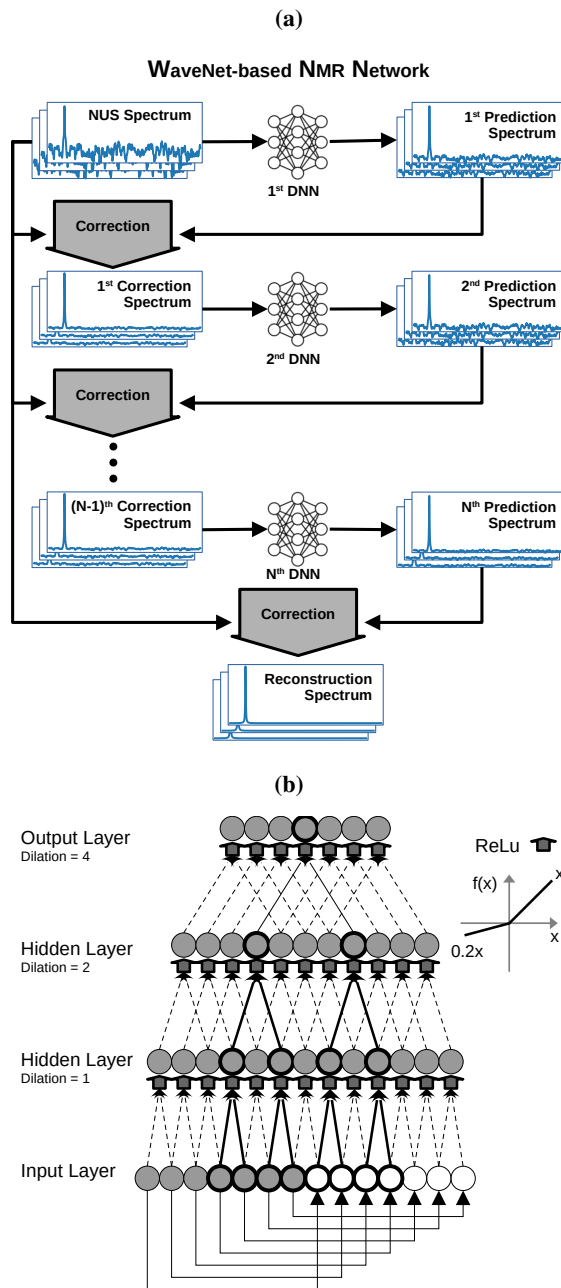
(a)

WaveNet-based NMR Network

NUS Spectrum

1st DNN

1st Prediction Spectrum

Correction

1st Correction Spectrum

2nd DNN

2nd Prediction Spectrum

Correction

(N-1)th Correction Spectrum

Nth DNN

Nth Prediction Spectrum

Correction

Reconstruction Spectrum

(b)

Output Layer
Dilation = 4

ReLu

f(x)

x

x

0.2x

Hidden Layer
Dilation = 2

Hidden Layer
Dilation = 1

Input Layer